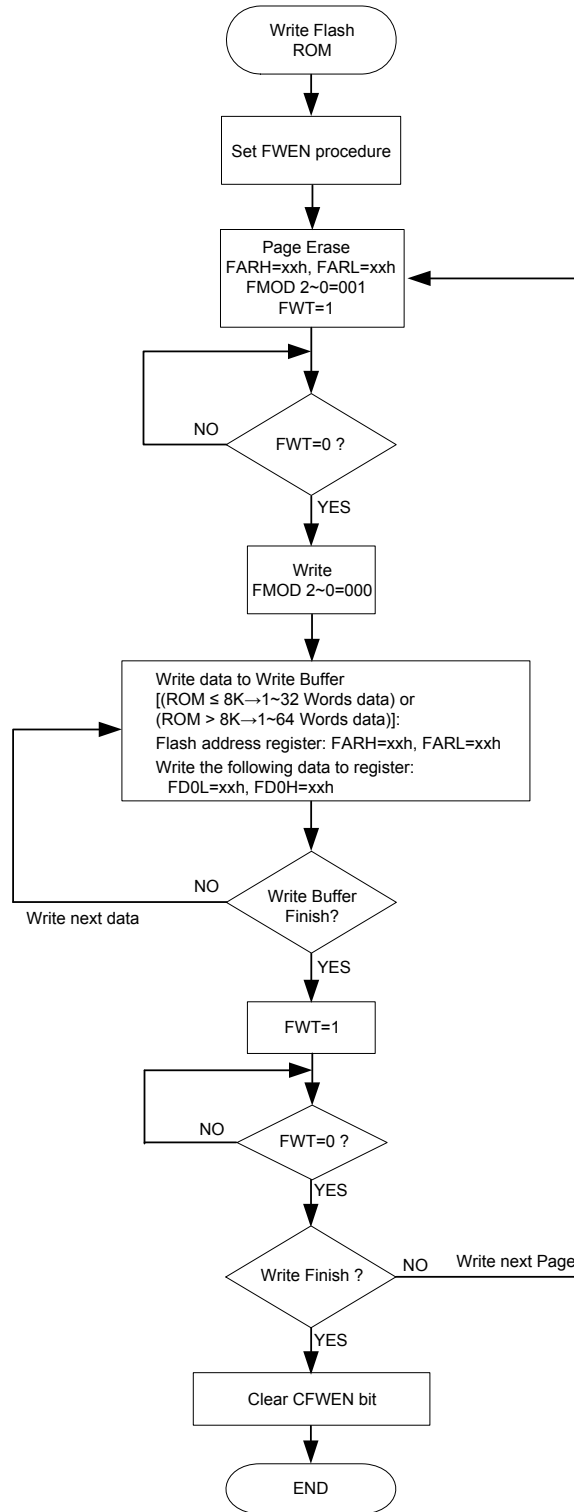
Write Flash ROM

Set FWEN procedure

Page Erase
FARH=xxh, FARL=xxh
FMOD 2~0=001
FWT=1

NO

FWT=0 ?

YES

Write
FMOD 2~0=000

Write data to Write Buffer
[(ROM ≤ 8K→1~32 Words data) or
(ROM > 8K→1~64 Words data)]:
Flash address register: FARH=xxh, FARL=xxh
Write the following data to register:
FD0L=xxh, FD0H=xxh

NO

Write next data

Write Buffer Finish?

YES

FWT=1

NO

FWT=0 ?

YES

Write Finish ?

NO

Write next Page

YES

Clear CFWEN bit

END